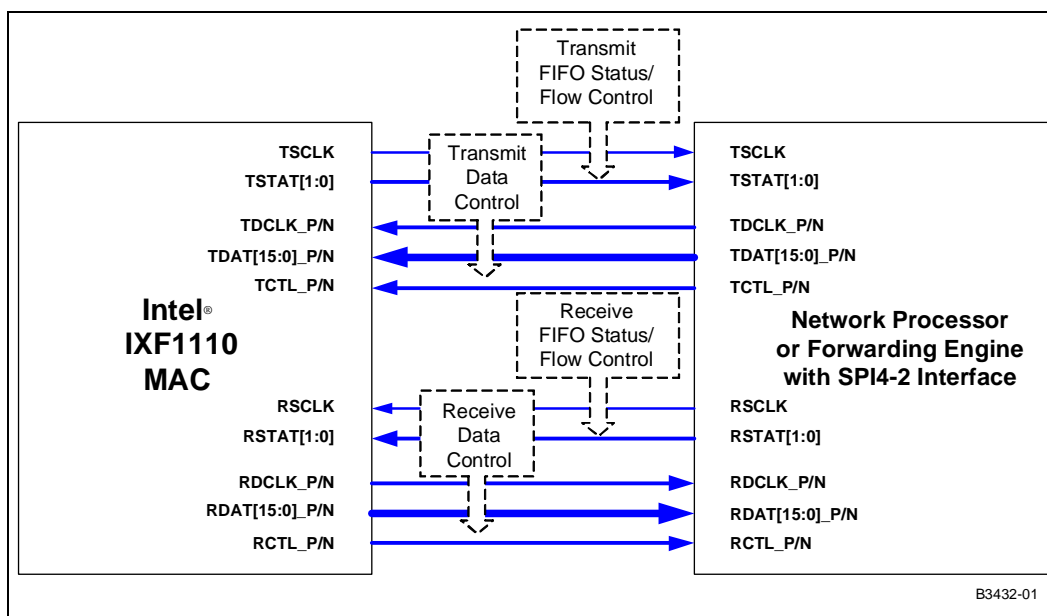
Transmit FIFO Status/ Flow Control

TSCLK
TSTAT[1:0]
TDCLK_P/N
TDAT[15:0]_P/N
TCTL_P/N

Transmit Data Control

TSCLK
TSTAT[1:0]
TDCLK_P/N
TDAT[15:0]_P/N
TCTL_P/N

Intel® IXF1110 MAC

Receive FIFO Status/ Flow Control

Network Processor or Forwarding Engine with SPI4-2 Interface

RSCLK
RSTAT[1:0]
RDCLK_P/N
RDAT[15:0]_P/N
RCTL_P/N

Receive Data Control

RSCLK
RSTAT[1:0]
RDCLK_P/N
RDAT[15:0]_P/N
RCTL_P/N

B3432-01